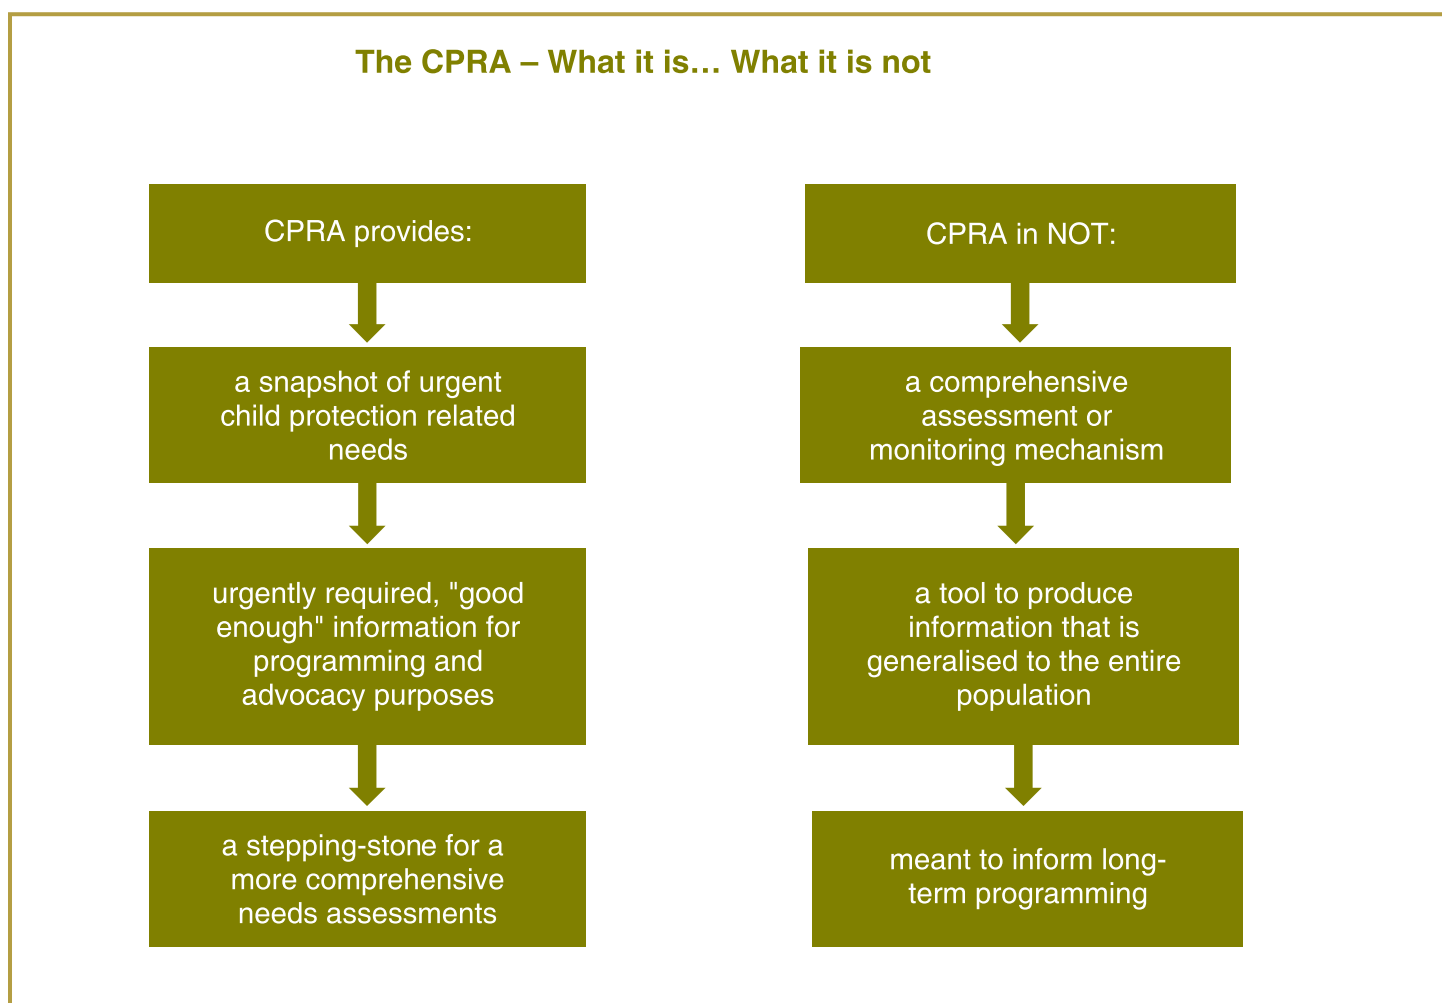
The CPRA – What it is… What it is not

CPRA provides:

a snapshot of urgent child protection related needs

urgently required, "good enough" information for programming and advocacy purposes

a stepping-stone for a more comprehensive needs assessments

CPRA in NOT:

a comprehensive assessment or monitoring mechanism

a tool to produce information that is generalised to the entire population

meant to inform long-term programming